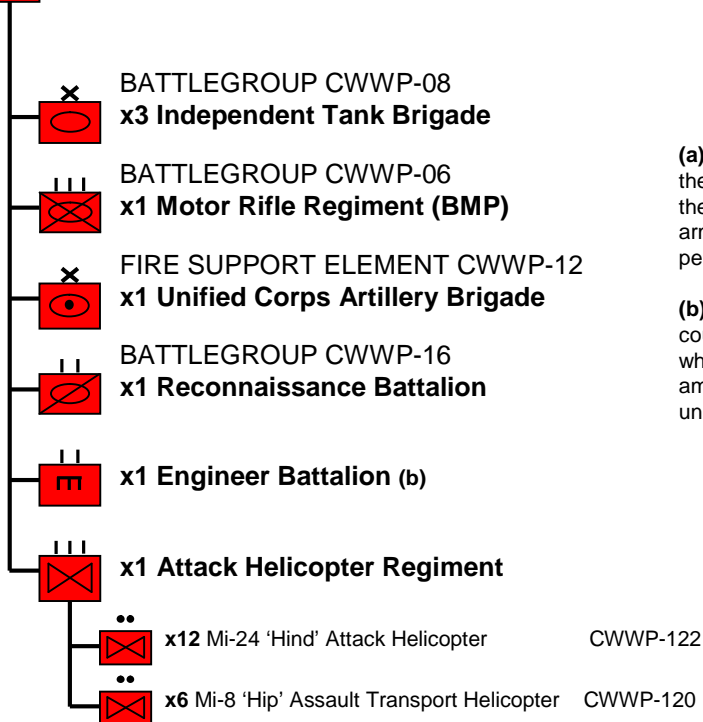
BATTLEGROUP CWWP-08
**x3 Independent Tank Brigade**

BATTLEGROUP CWWP-06
**x1 Motor Rifle Regiment (BMP)**

FIRE SUPPORT ELEMENT CWWP-12
**x1 Unified Corps Artillery Brigade**

BATTLEGROUP CWWP-16
**x1 Reconnaissance Battalion**

**x1 Engineer Battalion (b)**

**x1 Attack Helicopter Regiment**

**x12** Mi-24 'Hind' Attack Helicopter CWWP-122

**x6** Mi-8 'Hip' Assault Transport Helicopter CWWP-120

**(a)** the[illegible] the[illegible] arr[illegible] pe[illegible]

**(b)** co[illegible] wh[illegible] am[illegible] un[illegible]